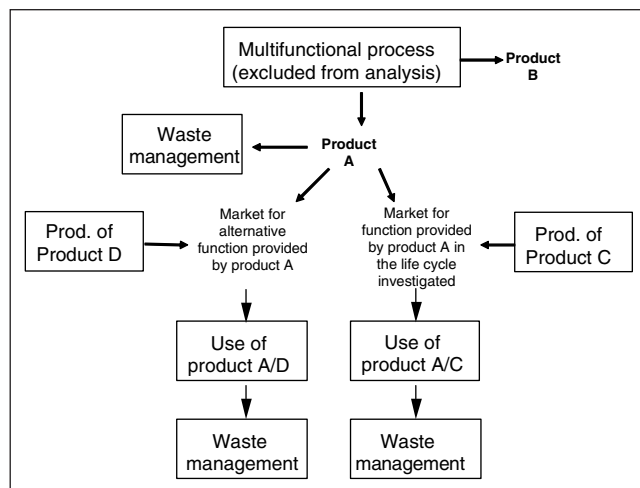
Multifunctional process (excluded from analysis)

Product B

Waste management

Product A

Prod. of Product D

Market for alternative function provided by product A

Market for function provided by product A in the life cycle investigated

Prod. of Product C

Use of product A/D

Use of product A/C

Waste management

Waste management